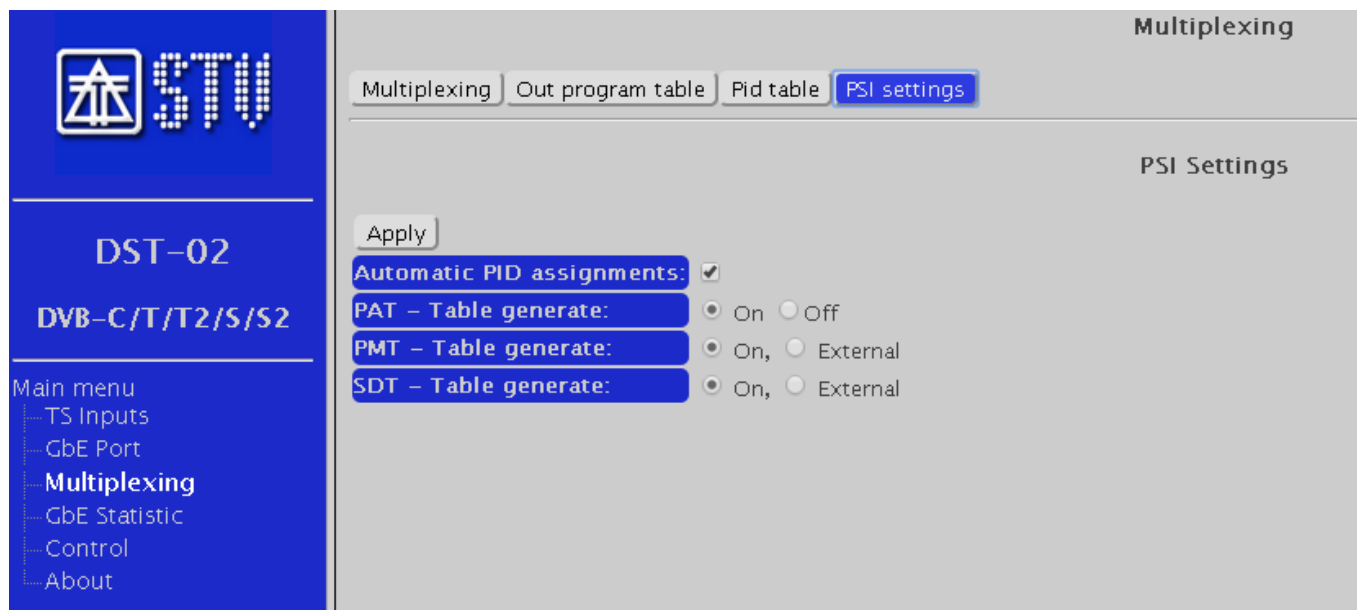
STV

DST-02

DVB-C/T/T2/S/S2

Main menu
TS Inputs
GbE Port
Multiplexing
GbE Statistic
Control
About

Multiplexing

Multiplexing | Out program table | Pid table | PSI settings

PSI Settings

Apply

Automatic PID assignments: ✔
PAT – Table generate: On Off
PMT – Table generate: On, External
SDT – Table generate: On, External